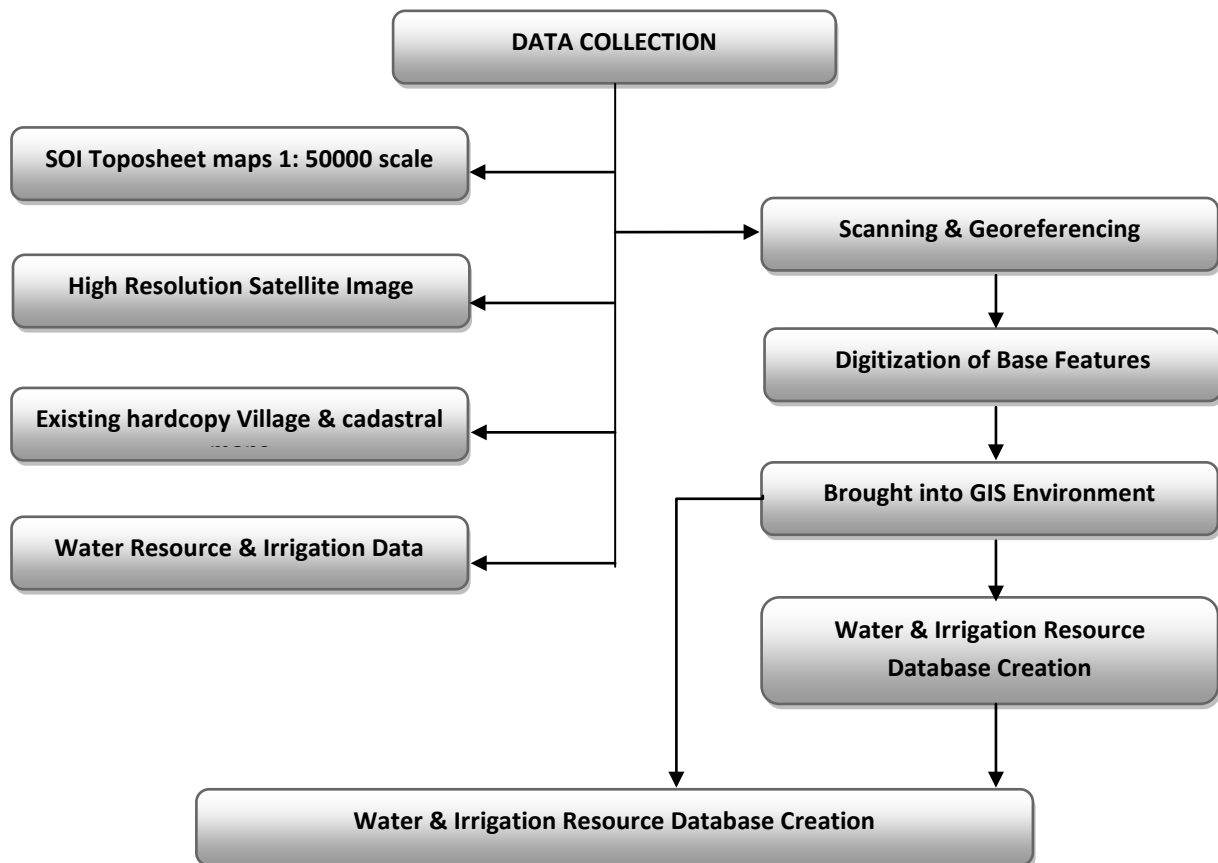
DATA COLLECTION

SOI Toposheet maps 1: 50000 scale

High Resolution Satellite Image

Existing hardcopy Village & cadastral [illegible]

Water Resource & Irrigation Data

Scanning & Georeferencing

Digitization of Base Features

Brought into GIS Environment

Water & Irrigation Resource Database Creation

Water & Irrigation Resource Database Creation